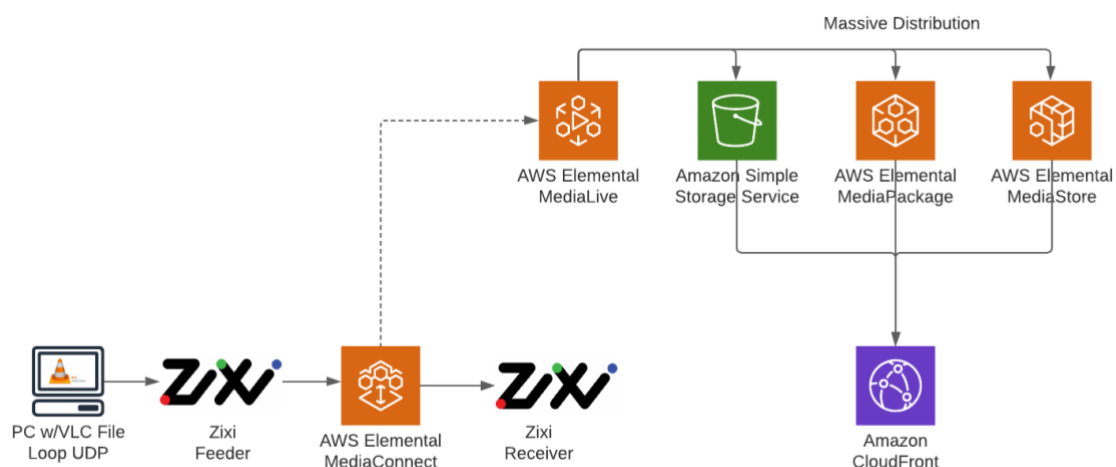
Massive Distribution

AWS Elemental MediaLive

Amazon Simple Storage Service

AWS Elemental MediaPackage

AWS Elemental MediaStore

ZIXI

ZIXI

PC w/VLC File Loop UDP

Zixi Feeder

AWS Elemental MediaConnect

Zixi Receiver

Amazon CloudFront